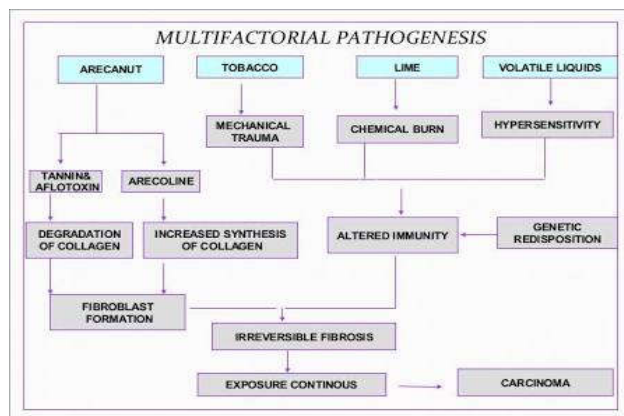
MULTIFACTORIAL PATHOGENESIS

ARECANUT

TOBACCO

LIME

VOLATILE LIQUIDS

MECHANICAL TRAUMA

CHEMICAL BURN

HYPERSENSITIVITY

TANNIN& AFLOTOXIN

ARECOLINE

DEGRADATION OF COLLAGEN

INCREASED SYNTHESIS OF COLLAGEN

ALTERED IMMUNITY

GENETIC REDISPOSITION

FIBROBLAST FORMATION

IRREVERSIBLE FIBROSIS

EXPOSURE CONTINOUS

CARCINOMA